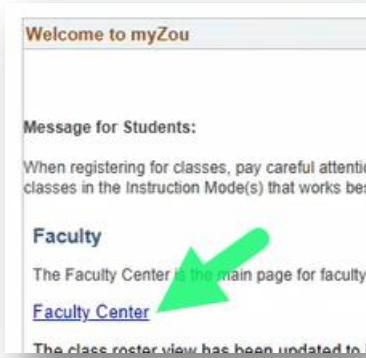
Welcome to myZou

Message for Students:

When registering for classes, pay careful attenti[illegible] classes in the Instruction Mode(s) that works bes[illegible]

Faculty

The Faculty Center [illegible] the main page for faculty

Faculty Center

The class roster view has been updated to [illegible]